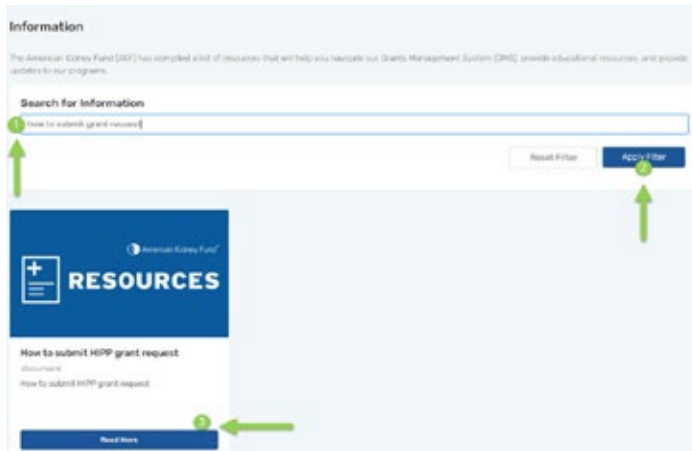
Information

The American Kidney Fund (AKF) has compiled a list of resources that will help you navigate our Grants Management System (GMS), provide educational resources, and provide updates to our programs.

Search for Information

1

How to submit grant request

Reset Filter

Apply Filter

2

American Kidney Fund

RESOURCES

How to submit HIPP grant request

document

How to submit HIPP grant request

3

Read More